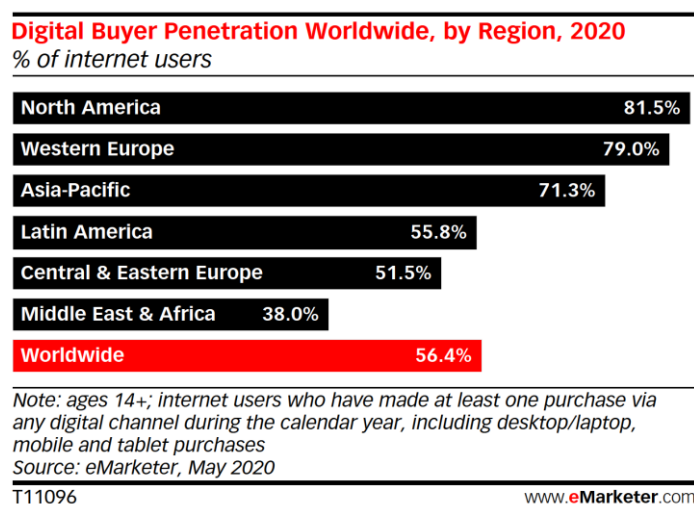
Digital Buyer Penetration Worldwide, by Region, 2020
% of internet users

North America 81.5%
Western Europe 79.0%
Asia-Pacific 71.3%
Latin America 55.8%
Central & Eastern Europe 51.5%
Middle East & Africa 38.0%
Worldwide 56.4%

Note: ages 14+; internet users who have made at least one purchase via any digital channel during the calendar year, including desktop/laptop, mobile and tablet purchases
Source: eMarketer, May 2020

T11096 www.eMarketer.com